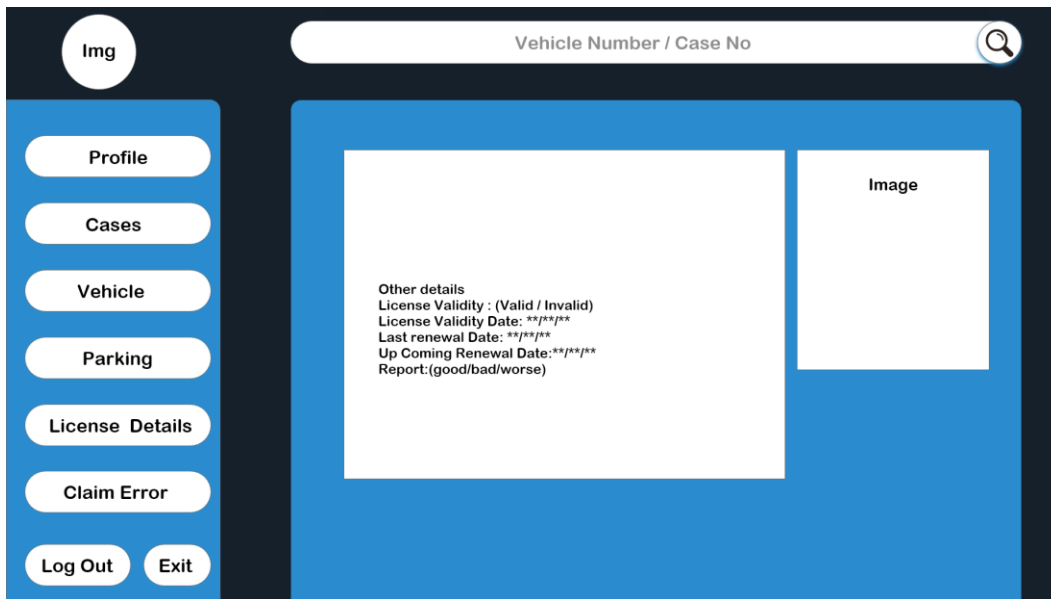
Img

Vehicle Number / Case No

Profile

Cases

Vehicle

Parking

License Details

Claim Error

Log Out

Exit

Other details
License Validity : (Valid / Invalid)
License Validity Date: **/**/**
Last renewal Date: **/**/**
Up Coming Renewal Date:**/**/**
Report:(good/bad/worse)

Image